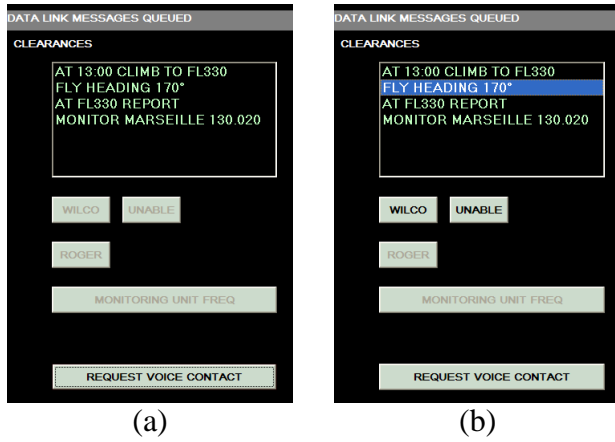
DATA LINK MESSAGES QUEUED

CLEARANCES

AT 13:00 CLIMB TO FL330
FLY HEADING 170°
AT FL330 REPORT
MONITOR MARSEILLE 130.020

WILCO UNABLE

ROGER

MONITORING UNIT FREQ

REQUEST VOICE CONTACT

(a)

DATA LINK MESSAGES QUEUED

CLEARANCES

AT 13:00 CLIMB TO FL330
FLY HEADING 170°
AT FL330 REPORT
MONITOR MARSEILLE 130.020

WILCO UNABLE

ROGER

MONITORING UNIT FREQ

REQUEST VOICE CONTACT

(b)